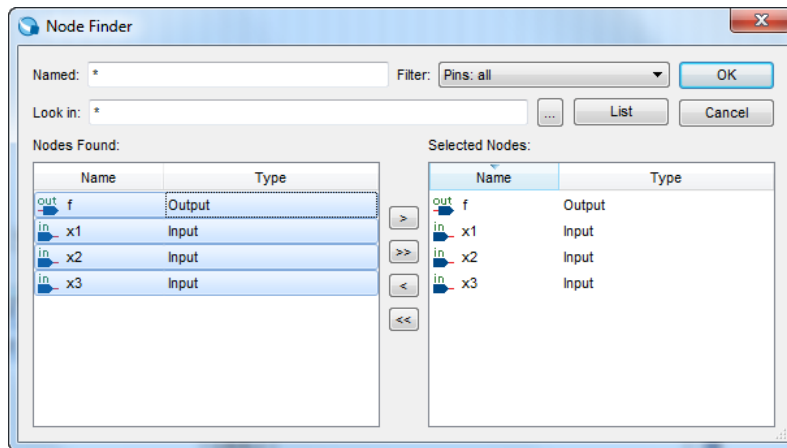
Node Finder

Named: *

Filter: Pins: all

OK

Look in: *

...

List

Cancel

Nodes Found:

| Name | Type |
|---|---|
| out f | Output |
| in x1 | Input |
| in x2 | Input |
| in x3 | Input |

>

>>

<

<<

Selected Nodes:

| Name | Type |
|---|---|
| out f | Output |
| in x1 | Input |
| in x2 | Input |
| in x3 | Input |